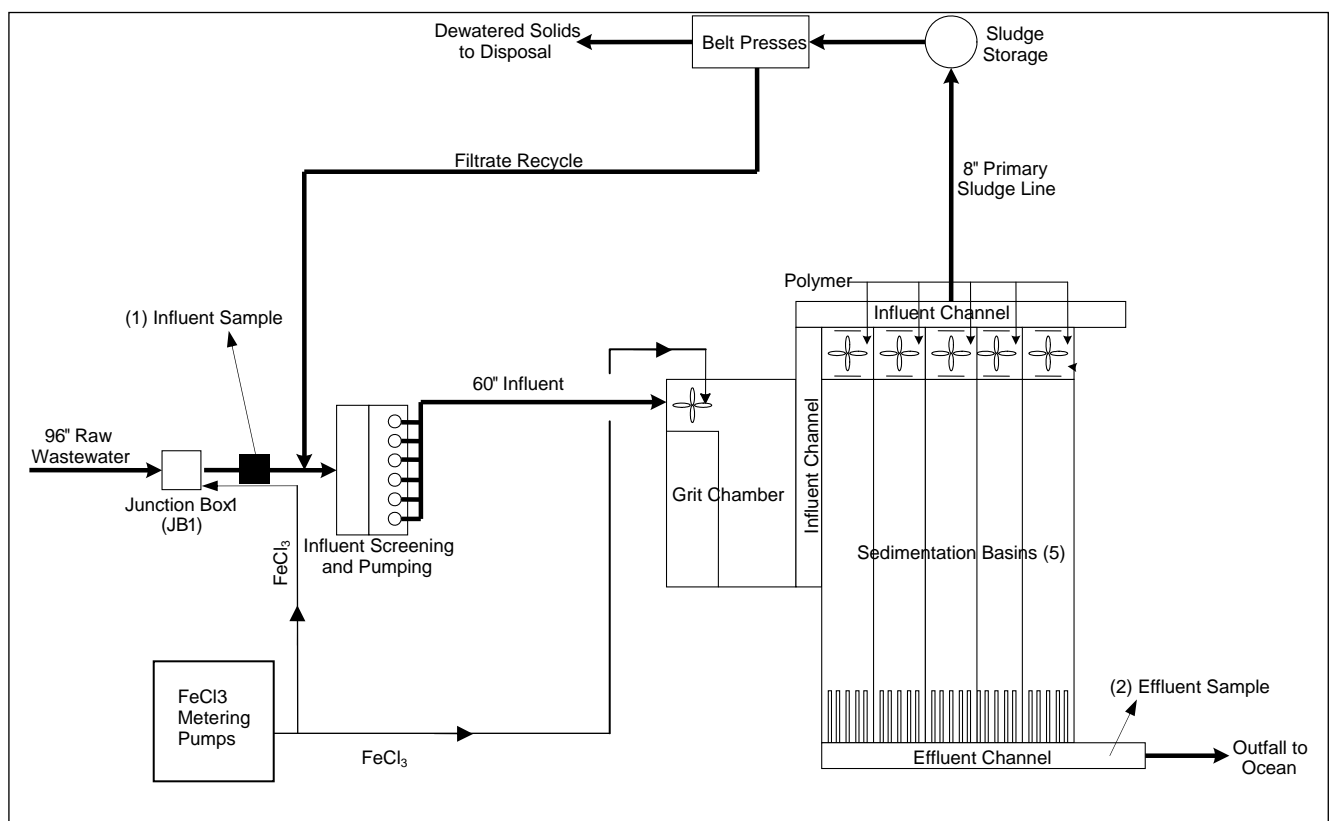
Dewatered Solids to Disposal

Belt Presses

Sludge Storage

Filtrate Recycle

8" Primary Sludge Line

Polymer

Influent Channel

(1) Influent Sample

60" Influent

96" Raw Wastewater

Junction Box1 (JB1)

$FeCl_3$

Influent Screening and Pumping

Grit Chamber

Influent Channel

Sedimentation Basins (5)

FeCl3 Metering Pumps

$FeCl_3$

(2) Effluent Sample

Effluent Channel

Outfall to Ocean